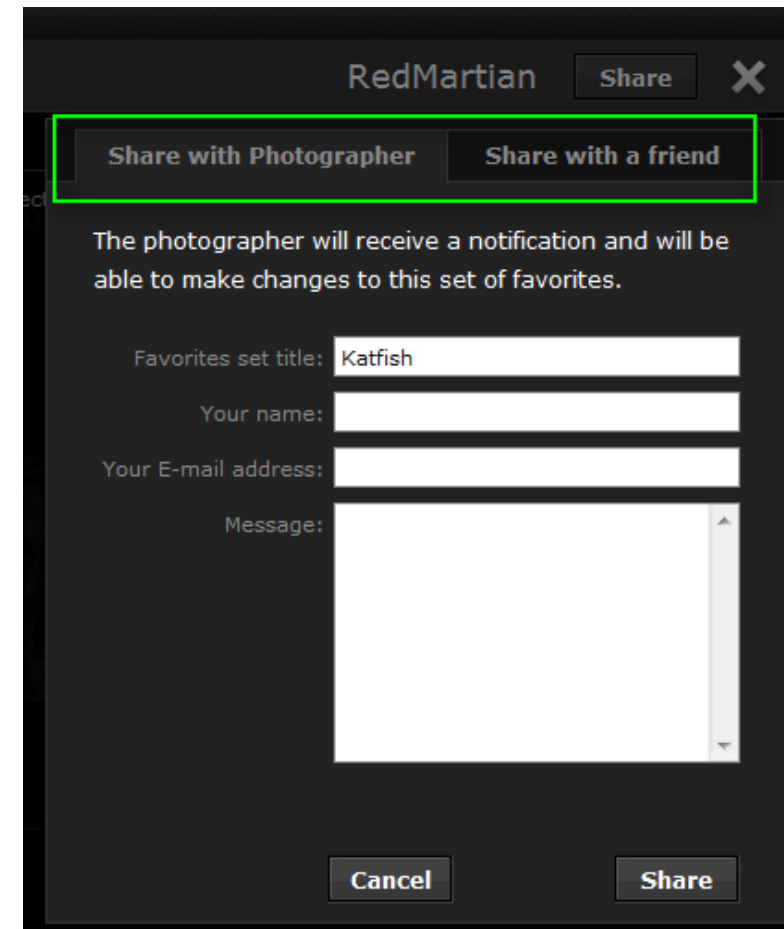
RedMartian Share ✕

Share with Photographer | Share with a friend

ect

The photographer will receive a notification and will be able to make changes to this set of favorites.

Favorites set title: Katfish

Your name:

Your E-mail address:

Message:

Cancel

Share